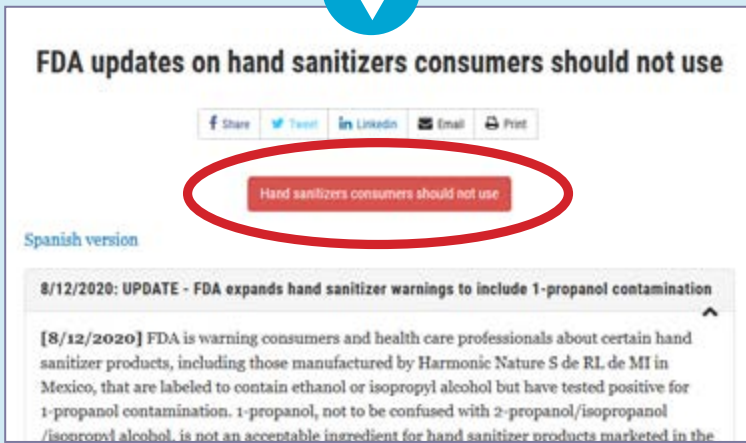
FDA updates on hand sanitizers consumers should not use

Share | Tweet | Linkedin | Email | Print

Hand sanitizers consumers should not use

Spanish version

8/12/2020: UPDATE - FDA expands hand sanitizer warnings to include 1-propanol contamination

[8/12/2020] FDA is warning consumers and health care professionals about certain hand sanitizer products, including those manufactured by Harmonic Nature S de RL de MI in Mexico, that are labeled to contain ethanol or isopropyl alcohol but have tested positive for 1-propanol contamination. 1-propanol, not to be confused with 2-propanol/isopropanol /isopropyl alcohol, is not an acceptable ingredient for hand sanitizer products marketed in the